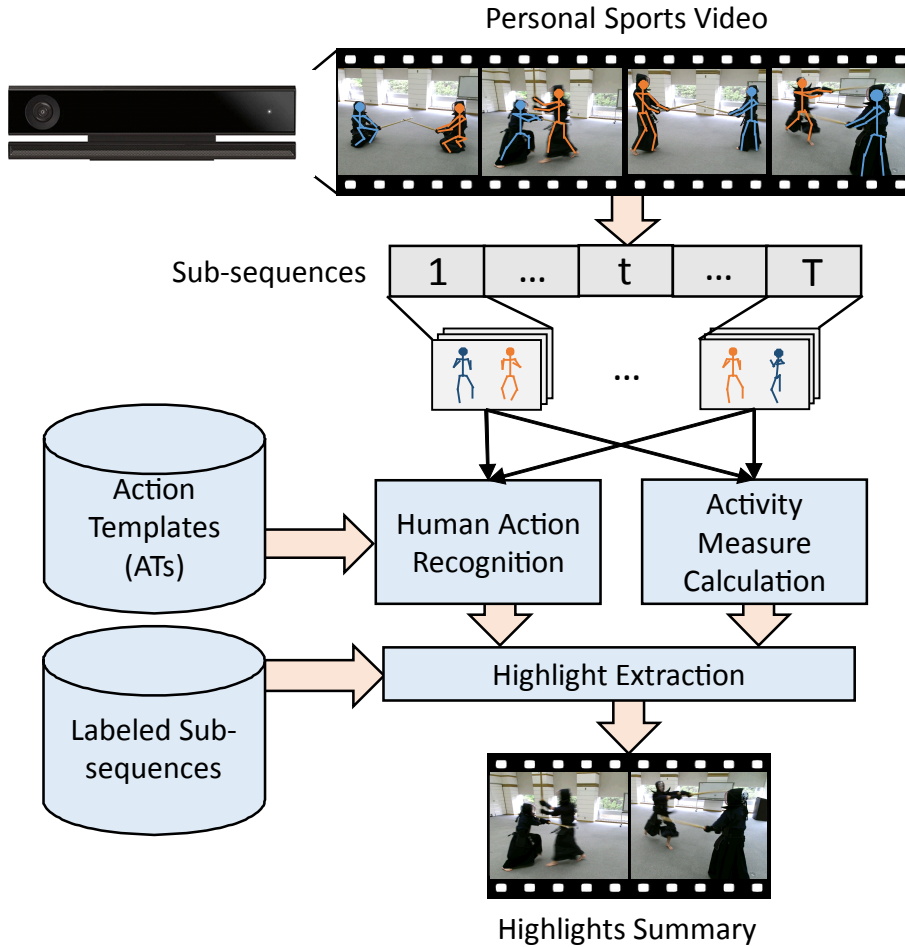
Personal Sports Video

Sub-sequences

| 1 | ... | t | ... | T |
|---|---|---|---|---|

...

Action Templates (ATs)

Human Action Recognition

Activity Measure Calculation

Labeled Sub-sequences

Highlight Extraction

Highlights Summary